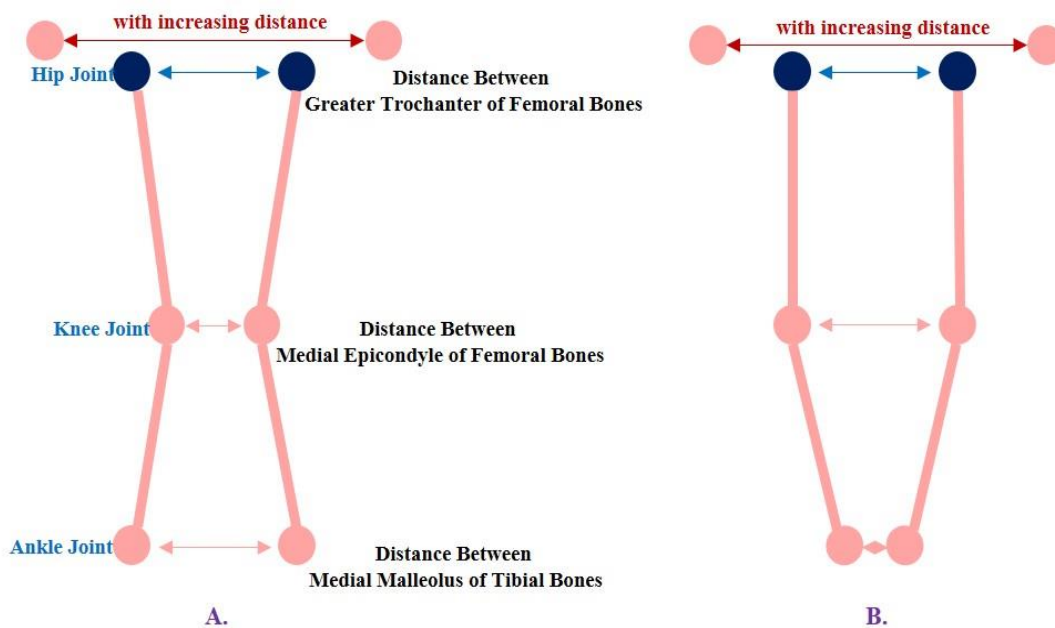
with increasing distance

Hip Joint

Distance Between
Greater Trochanter of Femoral Bones

Knee Joint

Distance Between
Medial Epicondyle of Femoral Bones

Ankle Joint

Distance Between
Medial Malleolus of Tibial Bones

A.

with increasing distance

B.